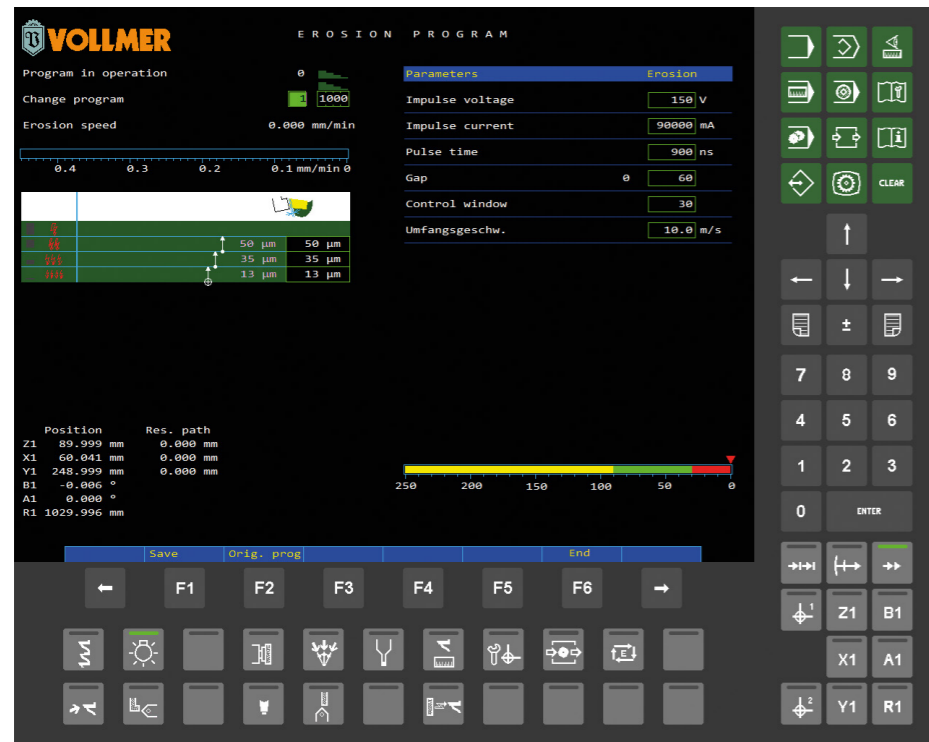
VOLLMER

EROSION PROGRAM

Program in operation 0

Change program 1 1000

Erosion speed 0.000 mm/min

0.4 0.3 0.2 0.1 mm/min 0

50 µm 50 µm
35 µm 35 µm
13 µm 13 µm

| Parameters | | Erosion |
|---|---|---|
| Impulse voltage | | 150 V |
| Impulse current | | 90000 mA |
| Pulse time | | 900 ns |
| Gap | 0 | 60 |
| Control window | | 30 |
| Umfangsgeschw. | | 10.0 m/s |

| | Position | Res. path |
|---|---|---|
| Z1 | 89.999 mm | 0.000 mm |
| X1 | 60.041 mm | 0.000 mm |
| Y1 | 248.999 mm | 0.000 mm |
| B1 | -0.006 ° | |
| A1 | 0.000 ° | |
| R1 | 1029.996 mm | |

250 200 150 100 50 0

Save Orig. prog End

F1 F2 F3 F4 F5 F6

CLEAR

±

7 8 9
4 5 6
1 2 3
0 ENTER

Z1 B1
X1 A1
Y1 R1